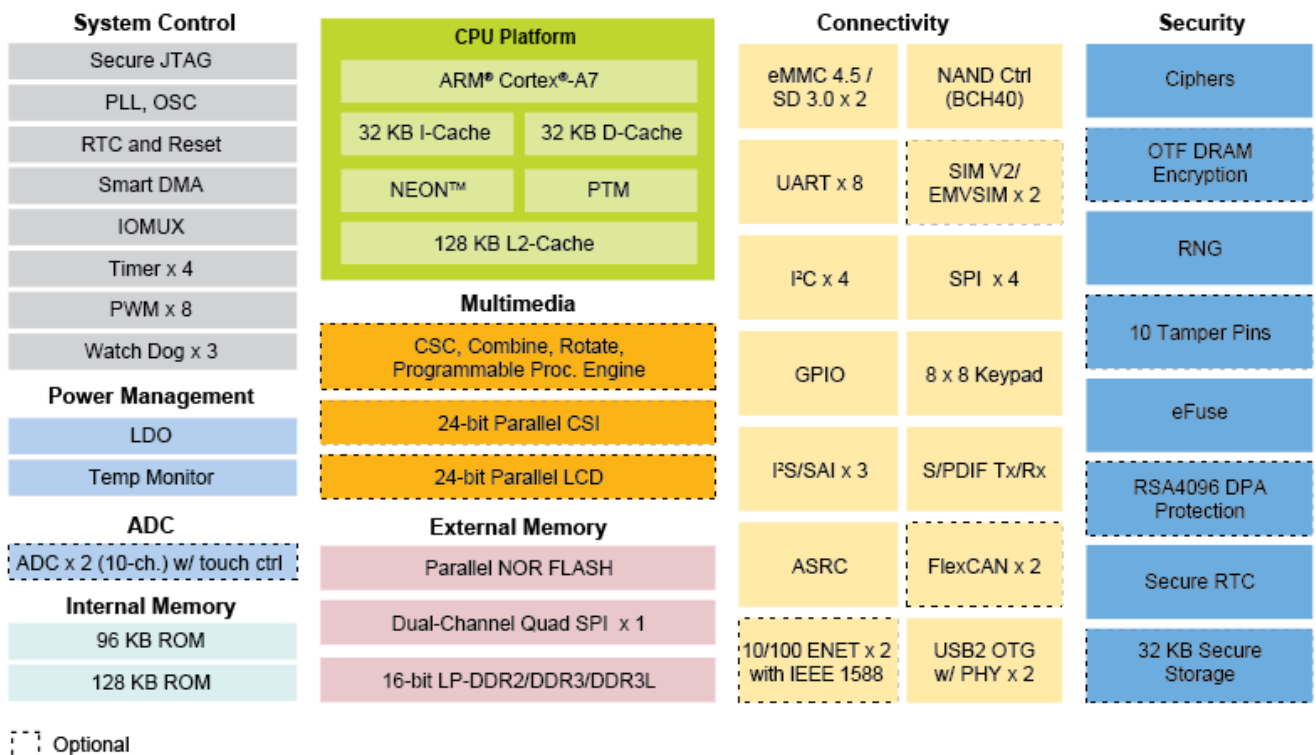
System Control
Secure JTAG
PLL, OSC
RTC and Reset
Smart DMA
IOMUX
Timer x 4
PWM x 8
Watch Dog x 3

Power Management
LDO
Temp Monitor

ADC
ADC x 2 (10-ch.) w/ touch ctrl

Internal Memory
96 KB ROM
128 KB ROM

CPU Platform
ARM® Cortex®-A7
32 KB I-Cache
32 KB D-Cache
NEON™
PTM
128 KB L2-Cache

Multimedia
CSC, Combine, Rotate, Programmable Proc. Engine
24-bit Parallel CSI
24-bit Parallel LCD

External Memory
Parallel NOR FLASH
Dual-Channel Quad SPI x 1
16-bit LP-DDR2/DDR3/DDR3L

Connectivity
eMMC 4.5 / SD 3.0 x 2
NAND Ctrl (BCH40)
UART x 8
SIM V2/ EMVSIM x 2
I²C x 4
SPI x 4
GPIO
8 x 8 Keypad
I²S/SAI x 3
S/PDIF Tx/Rx
ASRC
FlexCAN x 2
10/100 ENET x 2 with IEEE 1588
USB2 OTG w/ PHY x 2

Security
Ciphers
OTF DRAM Encryption
RNG
10 Tamper Pins
eFuse
RSA4096 DPA Protection
Secure RTC
32 KB Secure Storage

Optional